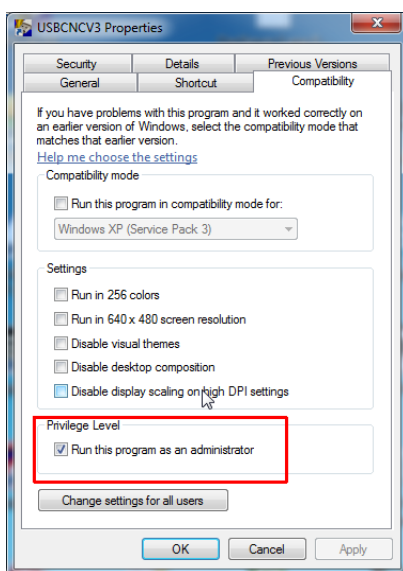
USBCNCV3 Properties

Security
Details
Previous Versions
General
Shortcut
Compatibility

If you have problems with this program and it worked correctly on an earlier version of Windows, select the compatibility mode that matches that earlier version.

Help me choose the settings

Compatibility mode

Run this program in compatibility mode for:

Windows XP (Service Pack 3)

Settings

Run in 256 colors

Run in 640 x 480 screen resolution

Disable visual themes

Disable desktop composition

Disable display scaling on high DPI settings

Privilege Level

Run this program as an administrator

Change settings for all users

OK
Cancel
Apply